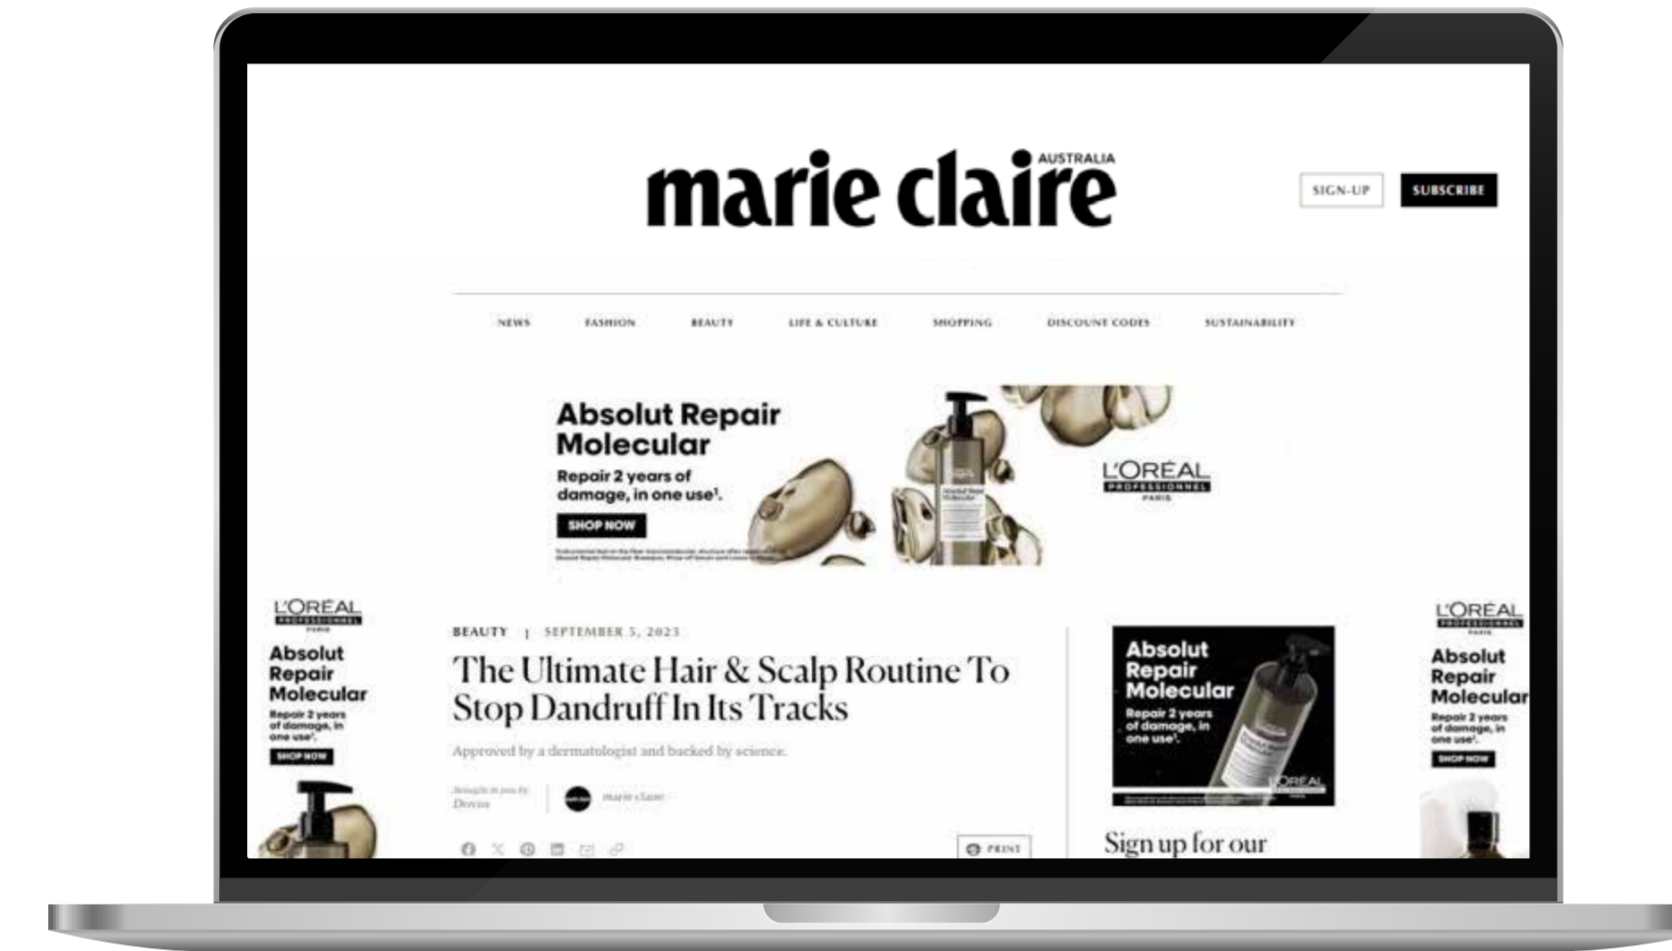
marie claire AUSTRALIA

SIGN-UP SUBSCRIBE

NEWS FASHION BEAUTY LIFE & CULTURE SHOPPING DISCOUNT CODES SUSTAINABILITY

Absolut Repair Molecular

Repair 2 years of damage, in one use¹.

SHOP NOW

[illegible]

L'ORÉAL PROFESSIONNEL PARIS

L'ORÉAL PROFESSIONNEL PARIS

Absolut Repair Molecular

Repair 2 years of damage, in one use¹.

SHOP NOW

BEAUTY | SEPTEMBER 5, 2023

The Ultimate Hair & Scalp Routine To Stop Dandruff In Its Tracks

Approved by a dermatologist and backed by science.

Brought to you by Dercos

marie claire

PRINT

Absolut Repair Molecular

Repair 2 years of damage, in one use¹.

L'ORÉAL PARIS

Sign up for our

L'ORÉAL PROFESSIONNEL PARIS

Absolut Repair Molecular

Repair 2 years of damage, in one use¹.

SHOP NOW